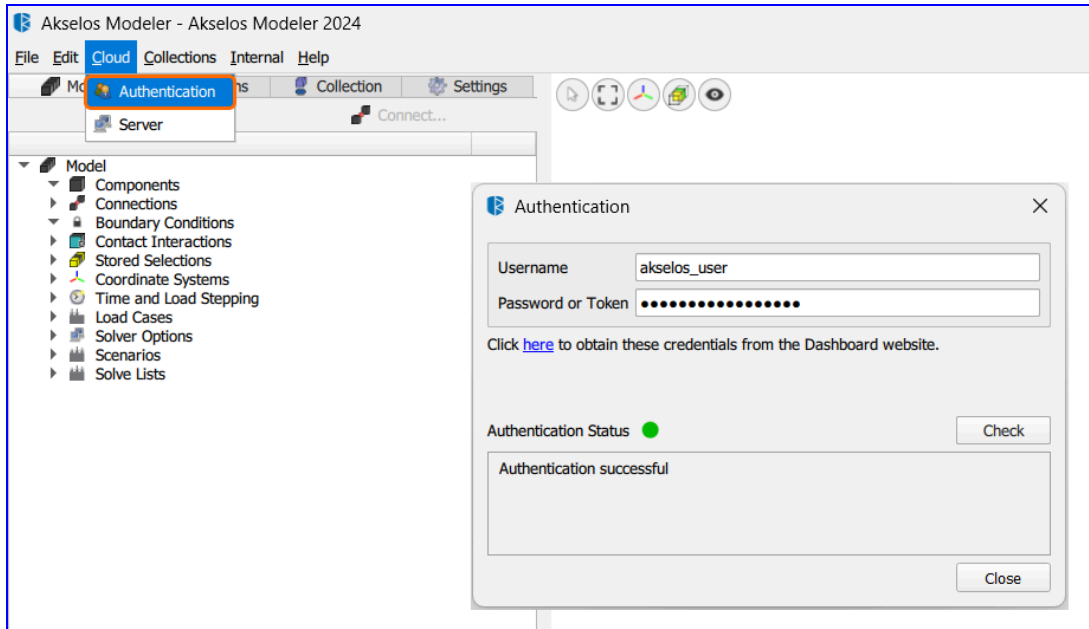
Akselos Modeler - Akselos Modeler 2024

File Edit Cloud Collections Internal Help

Mo Authentication ns Collection Settings

Server

Connect...

Model
Components
Connections
Boundary Conditions
Contact Interactions
Stored Selections
Coordinate Systems
Time and Load Stepping
Load Cases
Solver Options
Scenarios
Solve Lists

Authentication

Username akselos_user

Password or Token ●●●●●●●●●●●●●●●●●

Click here to obtain these credentials from the Dashboard website.

Authentication Status

Check

Authentication successful

Close